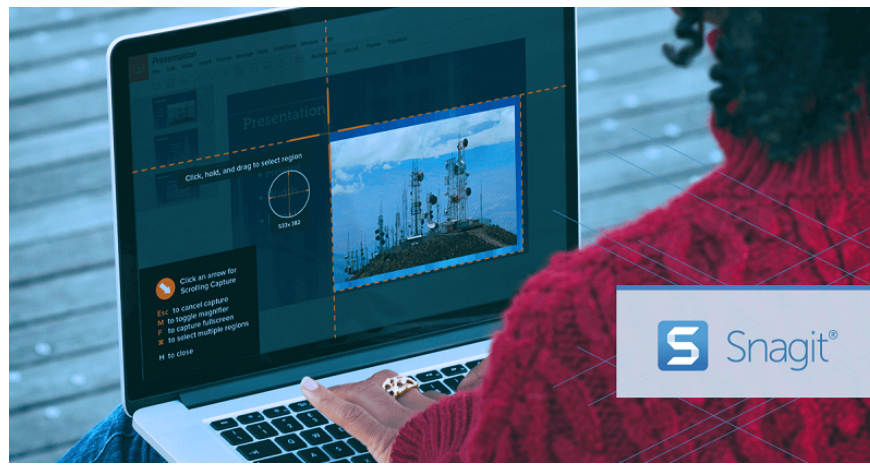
Presentation

Presentation

Click, hold, and drag to select region

533 x 382

Click an arrow for Scrolling Capture

Esc to cancel capture
M to toggle magnifier
F to capture fullscreen
⌘ to select multiple regions

H to close

Snagit®